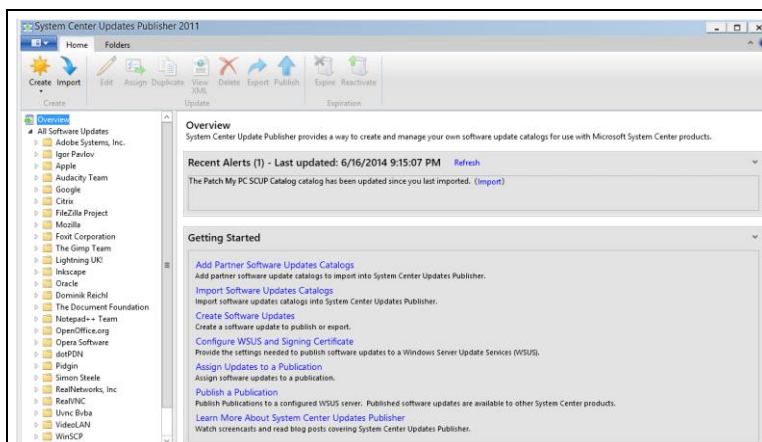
System Center Updates Publisher 2011

Home Folders

Create Import Edit Assign Duplicate View XML Delete Export Publish Expire Reactivate

Create Update Expiration

Overview
All Software Updates
Adobe Systems, Inc.
Igor Pavlov
Apple
Audacity Team
Google
Citrix
FileZilla Project
Mozilla
Foxit Corporation
The Gimp Team
Lightning UK!
Inkscape
Oracle
Dominik Reichl
The Document Foundation
Notepad++ Team
OpenOffice.org
Opera Software
dotPDN
Pidgin
Simon Steele
RealNetworks, Inc
RealVNC
Uvnc Bvba
VideoLAN
WinSCP

Overview
System Center Update Publisher provides a way to create and manage your own software update catalogs for use with Microsoft System Center products.

Recent Alerts (1) - Last updated: 6/16/2014 9:15:07 PM Refresh

The Patch My PC SCUP Catalog catalog has been updated since you last imported. (Import)

Getting Started

Add Partner Software Updates Catalogs
Add partner software update catalogs to import into System Center Updates Publisher.

Import Software Updates Catalogs
Import software updates catalogs into System Center Updates Publisher.

Create Software Updates
Create a software update to publish or export.

Configure WSUS and Signing Certificate
Provide the settings needed to publish software updates to a Windows Server Update Services (WSUS).

Assign Updates to a Publication
Assign software updates to a publication.

Publish a Publication
Publish Publications to a configured WSUS server. Published software updates are available to other System Center products.

Learn More About System Center Updates Publisher
Watch screencasts and read blog posts covering System Center Updates Publisher.